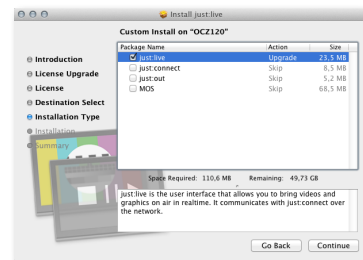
Install just:live

Custom Install on "OCZ120"

Introduction
License Upgrade
License
Destination Select
Installation Type
Installation
Summary

| Package Name | Action | Size |
|---|---|---|
| just:live | Upgrade | 23,5 MB |
| just:connect | Skip | 8,5 MB |
| just:out | Skip | 5,2 MB |
| MOS | Skip | 68,5 MB |

Space Required: 110,6 MB Remaining: 49,73 GB

just:live is the user interface that allows you to bring videos and graphics on air in realtime. It communicates with just:connect over the network.

Go Back Continue